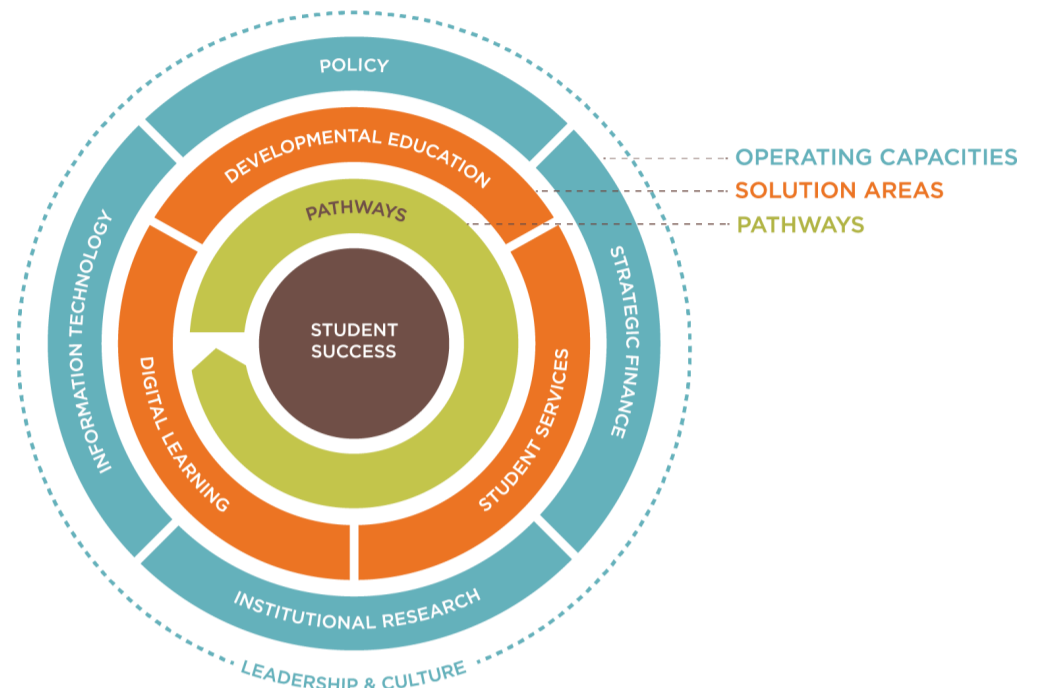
POLICY

DEVELOPMENTAL EDUCATION

PATHWAYS

INFORMATION TECHNOLOGY

DIGITAL LEARNING

STUDENT SUCCESS

STUDENT SERVICES

STRATEGIC FINANCE

INSTITUTIONAL RESEARCH

LEADERSHIP & CULTURE

OPERATING CAPACITIES
SOLUTION AREAS
PATHWAYS